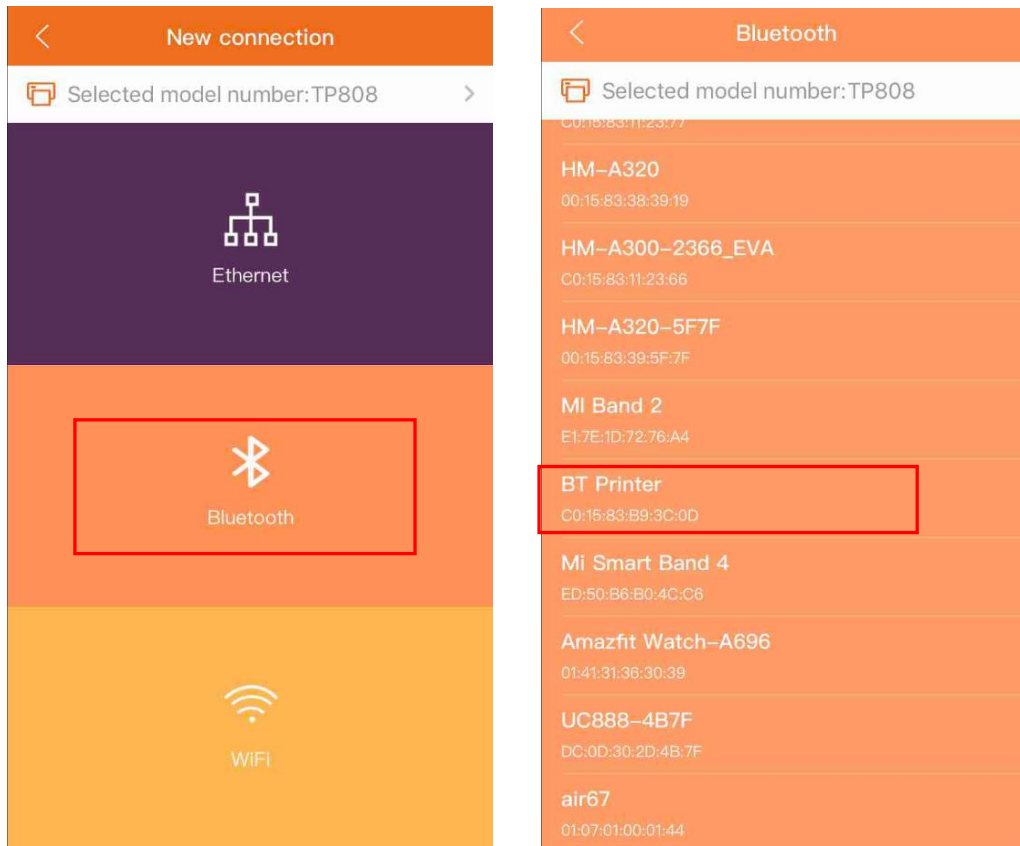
New connection

Selected model number:TP808

Ethernet

Bluetooth

WiFi

Bluetooth

Selected model number:TP808

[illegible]

HM-A320
00:15:83:38:39:19

HM-A300-2366_EVA
C0:15:83:11:23:66

HM-A320-5F7F
00:15:83:39:5F:7F

MI Band 2
E1:7E:1D:72:76:A4

BT Printer
C0:15:83:B9:3C:0D

Mi Smart Band 4
ED:50:B6:B0:4C:C6

Amazfit Watch-A696
01:41:31:36:30:39

UC888-4B7F
DC:0D:30:2D:4B:7F

air67
01:07:01:00:01:44